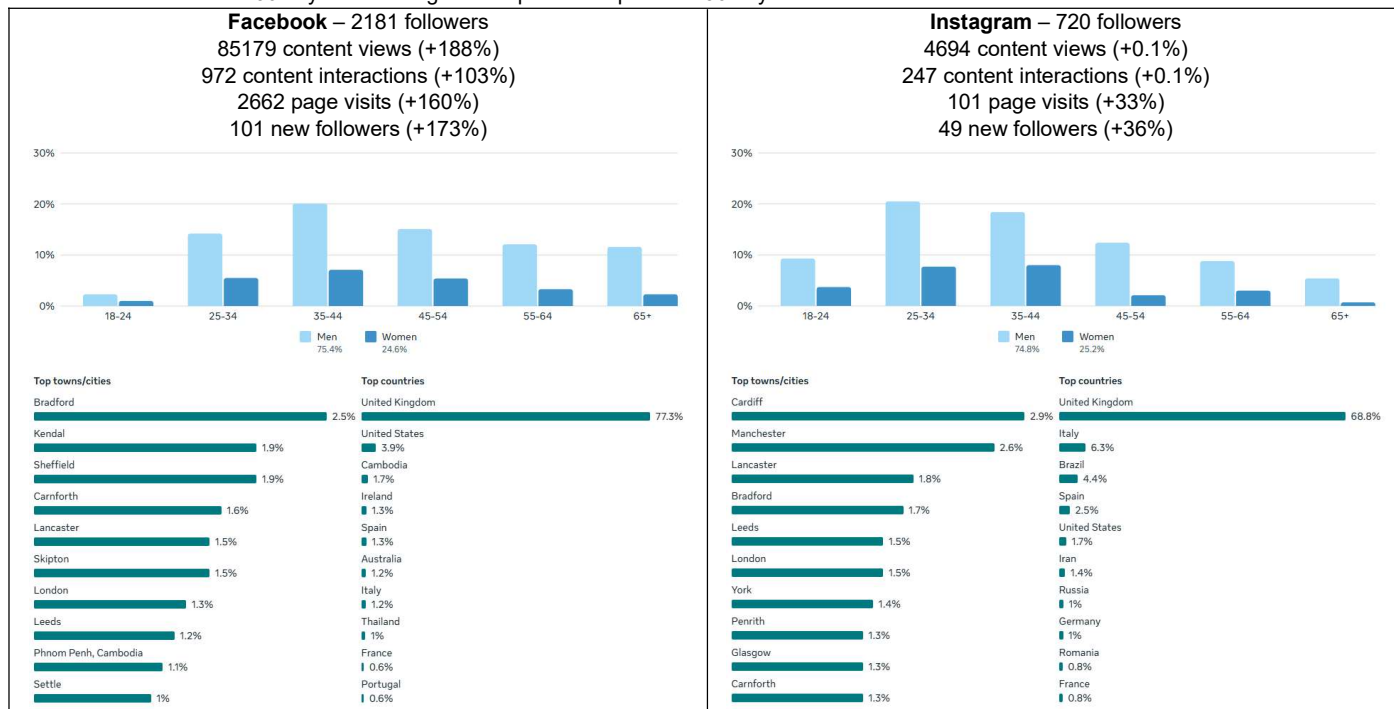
| **Facebook** – 2181 followers<br>85179 content views (+188%)<br>972 content interactions (+103%)<br>2662 page visits (+160%)<br>101 new followers (+173%) | **Instagram** – 720 followers<br>4694 content views (+0.1%)<br>247 content interactions (+0.1%)<br>101 page visits (+33%)<br>49 new followers (+36%) |
|---|---|

30%
20%
10%
0%
18-24
25-34
35-44
45-54
55-64
65+
Men 75.4%
Women 24.6%

Top towns/cities
Bradford 2.5%
Kendal 1.9%
Sheffield 1.9%
Carnforth 1.6%
Lancaster 1.5%
Skipton 1.5%
London 1.3%
Leeds 1.2%
Phnom Penh, Cambodia 1.1%
Settle 1%

Top countries
United Kingdom 77.3%
United States 3.9%
Cambodia 1.7%
Ireland 1.3%
Spain 1.3%
Australia 1.2%
Italy 1.2%
Thailand 1%
France 0.6%
Portugal 0.6%

30%
20%
10%
0%
18-24
25-34
35-44
45-54
55-64
65+
Men 74.8%
Women 25.2%

Top towns/cities
Cardiff 2.9%
Manchester 2.6%
Lancaster 1.8%
Bradford 1.7%
Leeds 1.5%
London 1.5%
York 1.4%
Penrith 1.3%
Glasgow 1.3%
Carnforth 1.3%

Top countries
United Kingdom 68.8%
Italy 6.3%
Brazil 4.4%
Spain 2.5%
United States 1.7%
Iran 1.4%
Russia 1%
Germany 1%
Romania 0.8%
France 0.8%